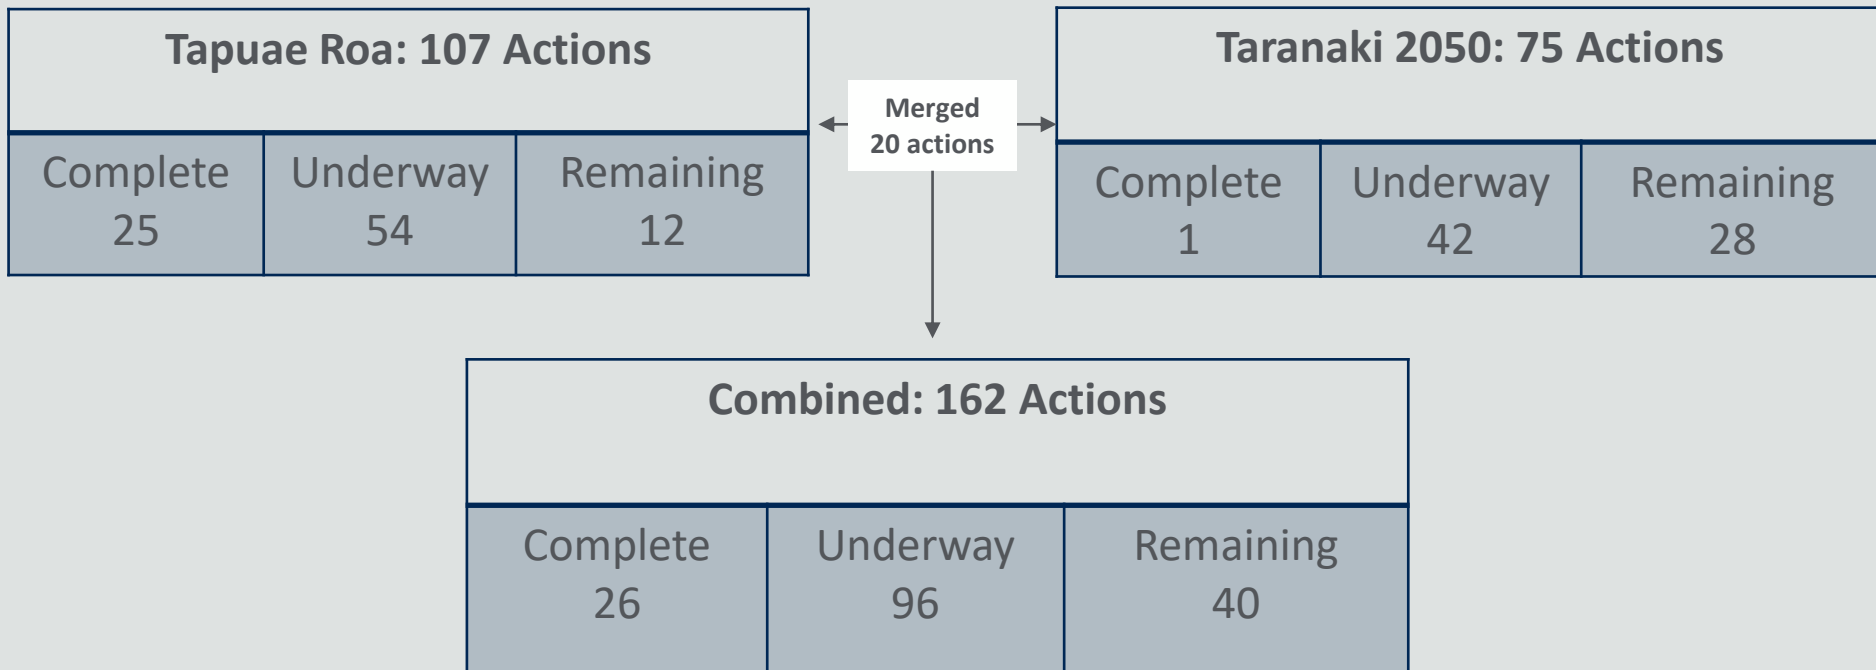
Tapuae Roa: 107 Actions

| Complete | Underway | Remaining |
|---|---|---|
| 25 | 54 | 12 |

Merged
20 actions

Taranaki 2050: 75 Actions

| Complete | Underway | Remaining |
|---|---|---|
| 1 | 42 | 28 |

Combined: 162 Actions

| Complete | Underway | Remaining |
|---|---|---|
| 26 | 96 | 40 |